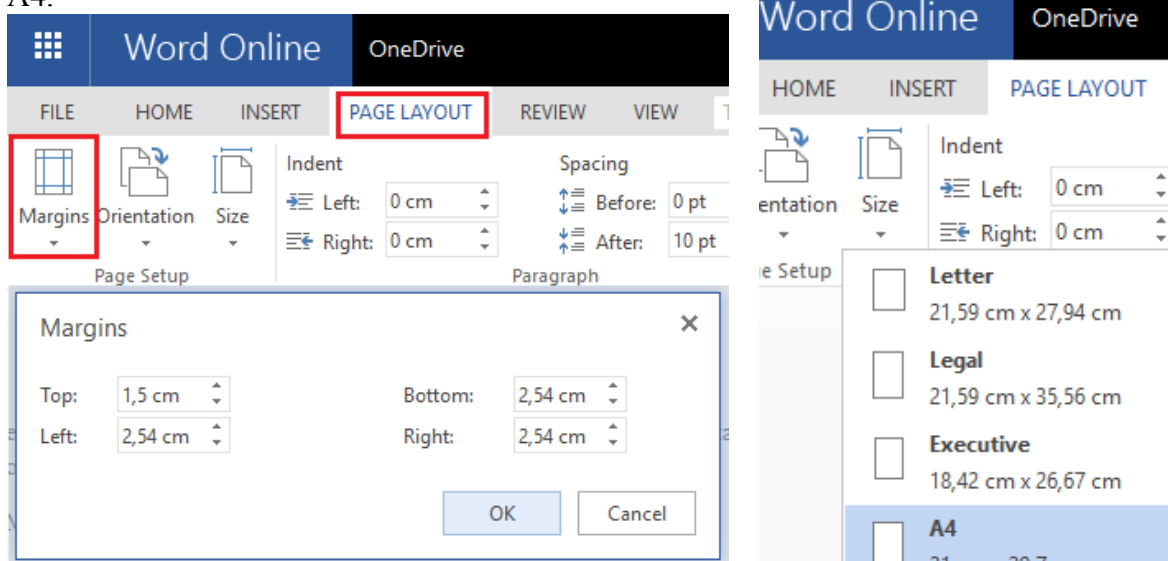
A4.

Word Online OneDrive

FILE HOME INSERT PAGE LAYOUT REVIEW VIEW

Margins Orientation Size

Page Setup

Indent

Left: 0 cm

Right: 0 cm

Spacing

Before: 0 pt

After: 10 pt

Paragraph

Margins

Top: 1,5 cm

Left: 2,54 cm

Bottom: 2,54 cm

Right: 2,54 cm

OK Cancel

Word Online OneDrive

HOME INSERT PAGE LAYOUT

entation Size

Indent

Left: 0 cm

Right: 0 cm

e Setup

Letter
21,59 cm x 27,94 cm

Legal
21,59 cm x 35,56 cm

Executive
18,42 cm x 26,67 cm

A4
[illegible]